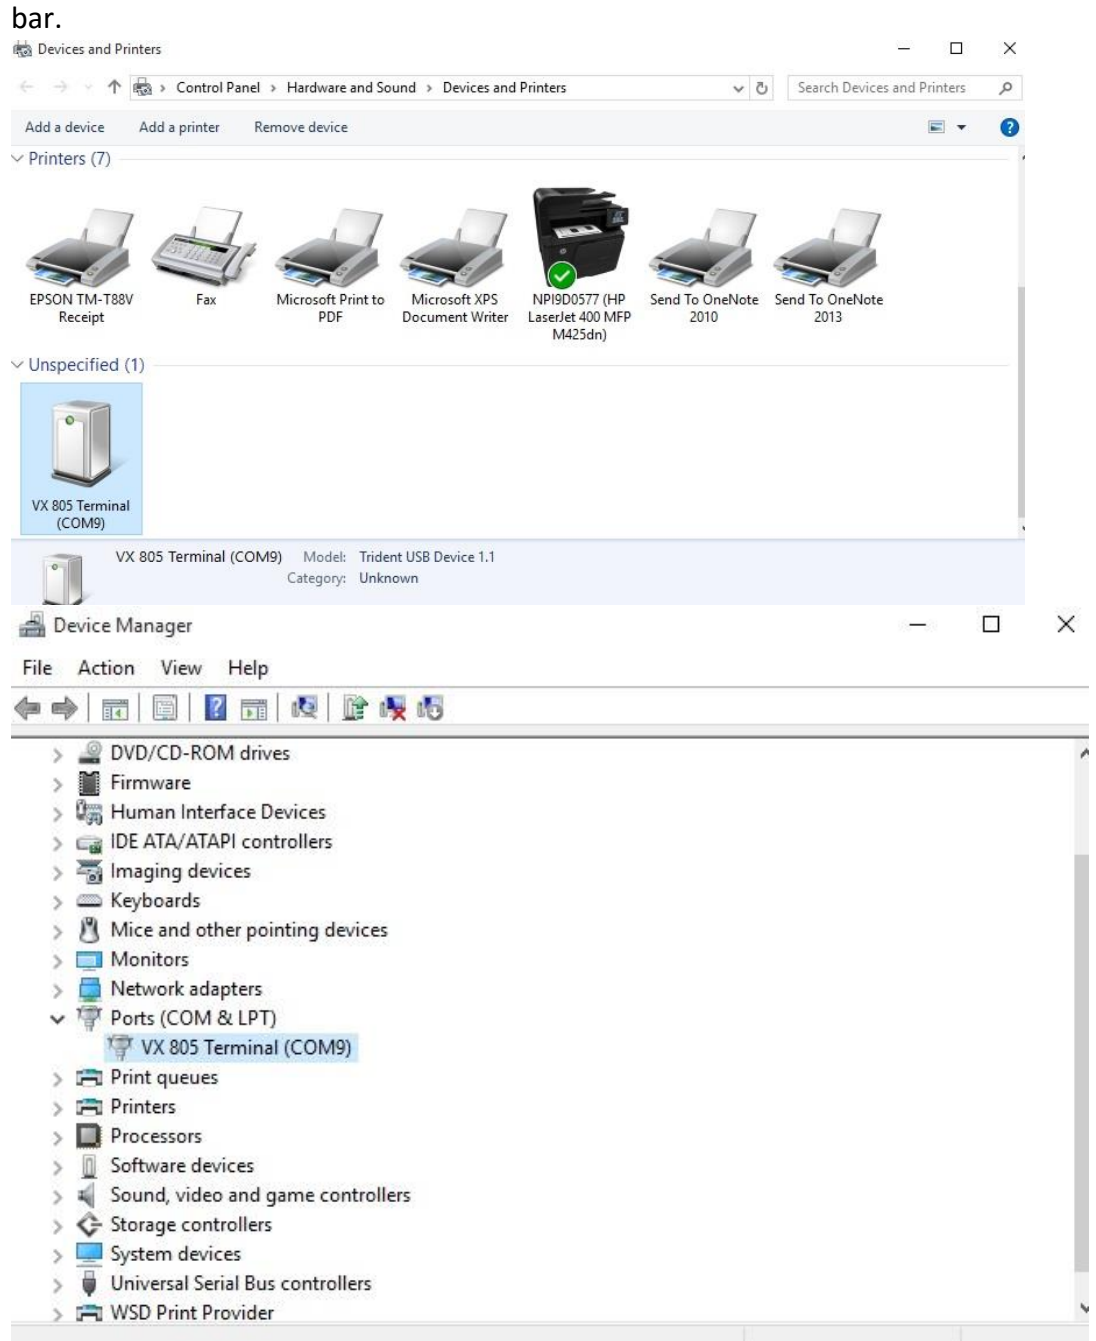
bar.

Devices and Printers

Control Panel > Hardware and Sound > Devices and Printers

Search Devices and Printers

Add a device   Add a printer   Remove device

Printers (7)

EPSON TM-T88V Receipt

Fax

Microsoft Print to PDF

Microsoft XPS Document Writer

NPI9D0577 (HP LaserJet 400 MFP M425dn)

Send To OneNote 2010

Send To OneNote 2013

Unspecified (1)

VX 805 Terminal (COM9)

VX 805 Terminal (COM9)   Model: Trident USB Device 1.1
Category: Unknown

Device Manager

File   Action   View   Help

DVD/CD-ROM drives
Firmware
Human Interface Devices
IDE ATA/ATAPI controllers
Imaging devices
Keyboards
Mice and other pointing devices
Monitors
Network adapters
Ports (COM & LPT)
VX 805 Terminal (COM9)
Print queues
Printers
Processors
Software devices
Sound, video and game controllers
Storage controllers
System devices
Universal Serial Bus controllers
WSD Print Provider